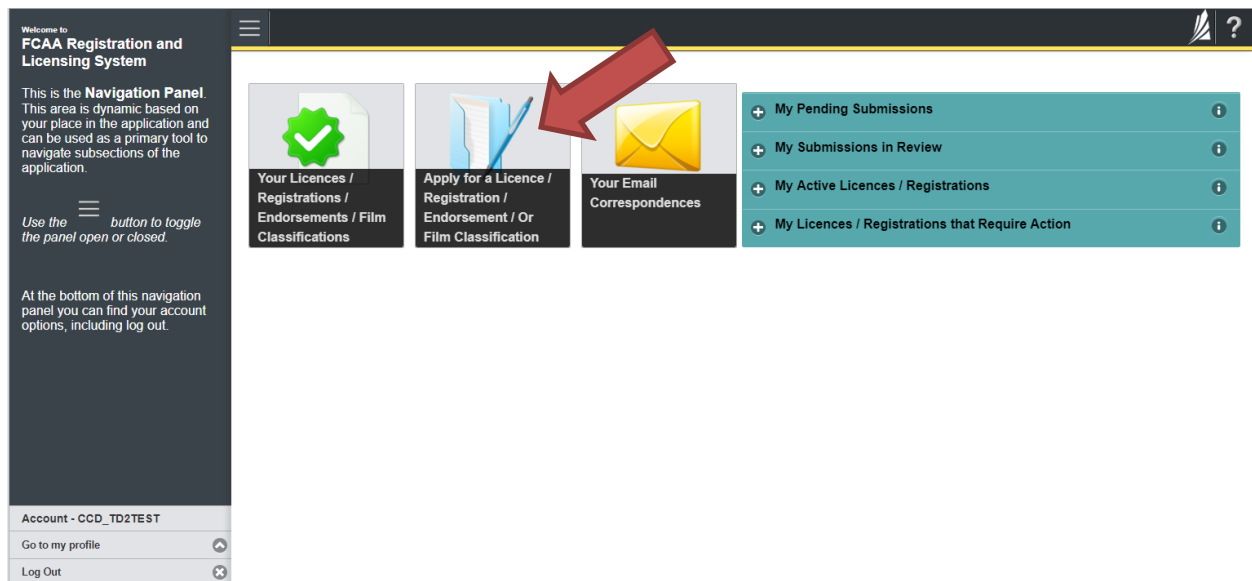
Welcome to
FCAA Registration and Licensing System

This is the **Navigation Panel**. This area is dynamic based on your place in the application and can be used as a primary tool to navigate subsections of the application.

*Use the button to toggle the panel open or closed.*

At the bottom of this navigation panel you can find your account options, including log out.

Account - CCD_TD2TEST
Go to my profile
Log Out

?

Your Licences / Registrations / Endorsements / Film Classifications

Apply for a Licence / Registration / Endorsement / Or Film Classification

Your Email Correspondences

My Pending Submissions
My Submissions in Review
My Active Licences / Registrations
My Licences / Registrations that Require Action